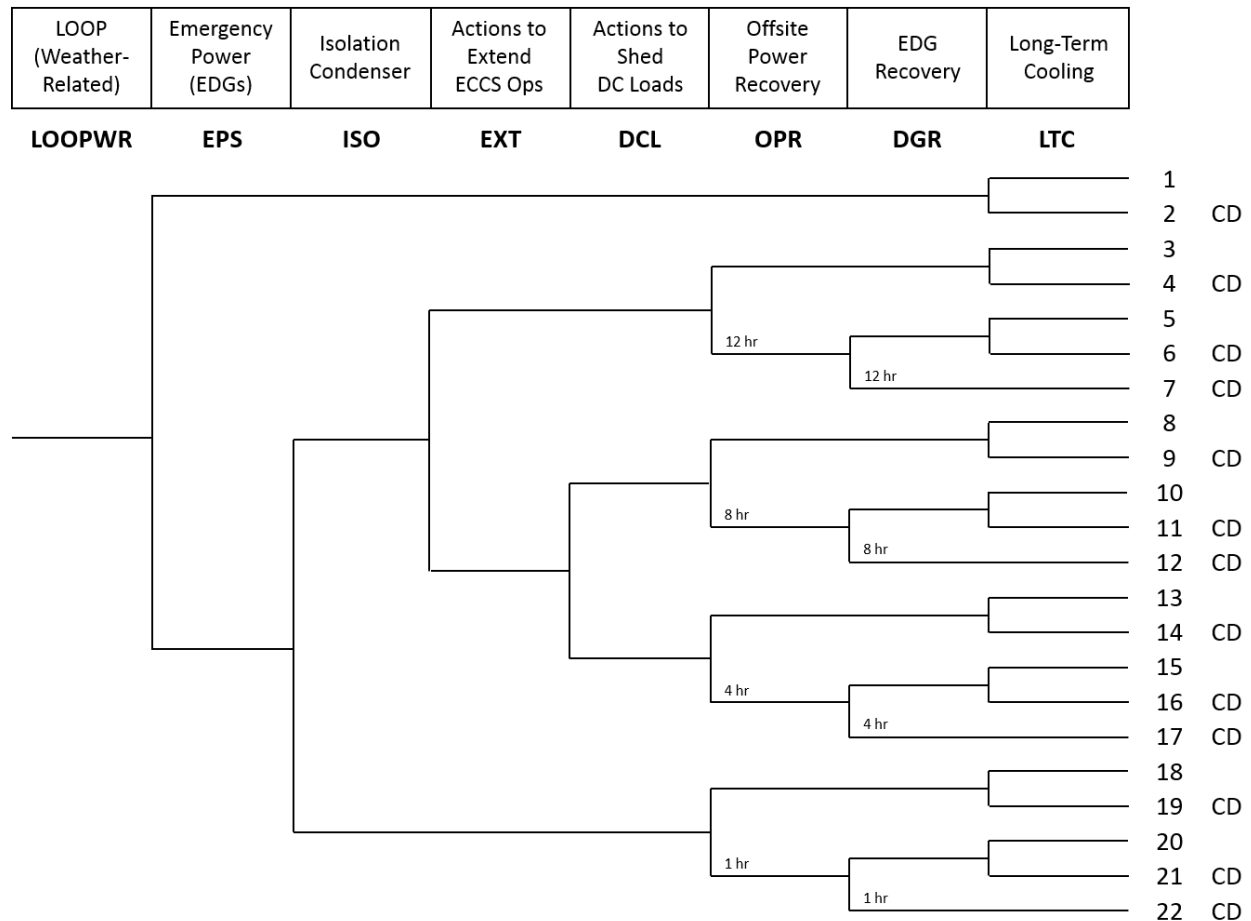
| LOOP (Weather-Related) | Emergency Power (EDGs) | Isolation Condenser | Actions to Extend ECCS Ops | Actions to Shed DC Loads | Offsite Power Recovery | EDG Recovery | Long-Term Cooling |
|---|---|---|---|---|---|---|---|
| LOOPWR | EPS | ISO | EXT | DCL | OPR | DGR | LTC |

1
2 CD
3
4 CD
12 hr
5
12 hr
6 CD
7 CD
8
9 CD
8 hr
10
8 hr
11 CD
12 CD
13
14 CD
4 hr
15
4 hr
16 CD
17 CD
18
19 CD
1 hr
20
1 hr
21 CD
22 CD